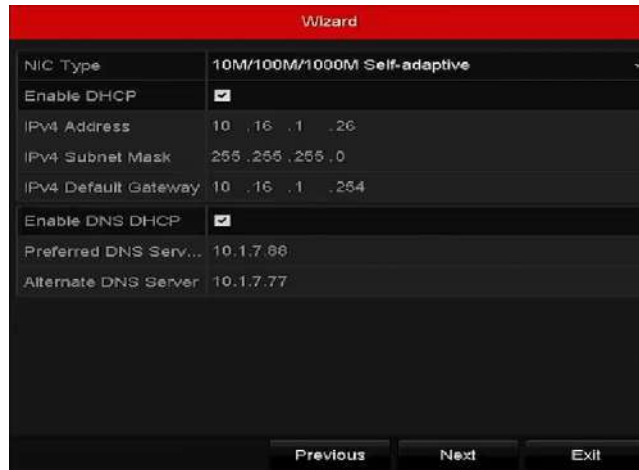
Wizard

| | |
|---|---|
| NIC Type | 10M/100M/1000M Self-adaptive |
| Enable DHCP | ☑ |
| IPv4 Address | 10 .16 .1 .26 |
| IPv4 Subnet Mask | 255 .255 .255 .0 |
| IPv4 Default Gateway | 10 .16 .1 .254 |
| Enable DNS DHCP | ☑ |
| Preferred DNS Serv... | 10.1.7.88 |
| Alternate DNS Server | 10.1.7.77 |

Previous Next Exit